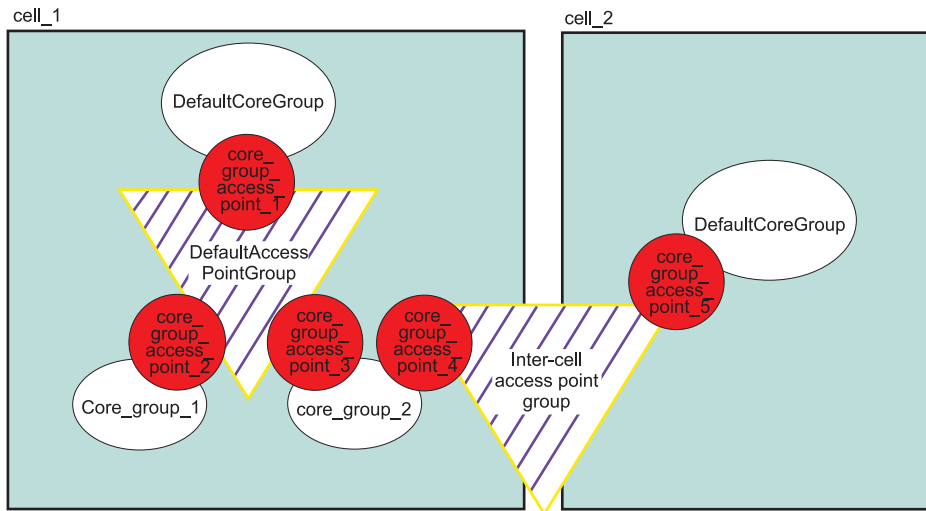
cell_1

DefaultCoreGroup

core_group_access_point_1

DefaultAccess PointGroup

core_group_access_point_2

core_group_access_point_3

core_group_access_point_4

Core_group_1

core_group_2

cell_2

DefaultCoreGroup

core_group_access_point_5

Inter-cell access point group